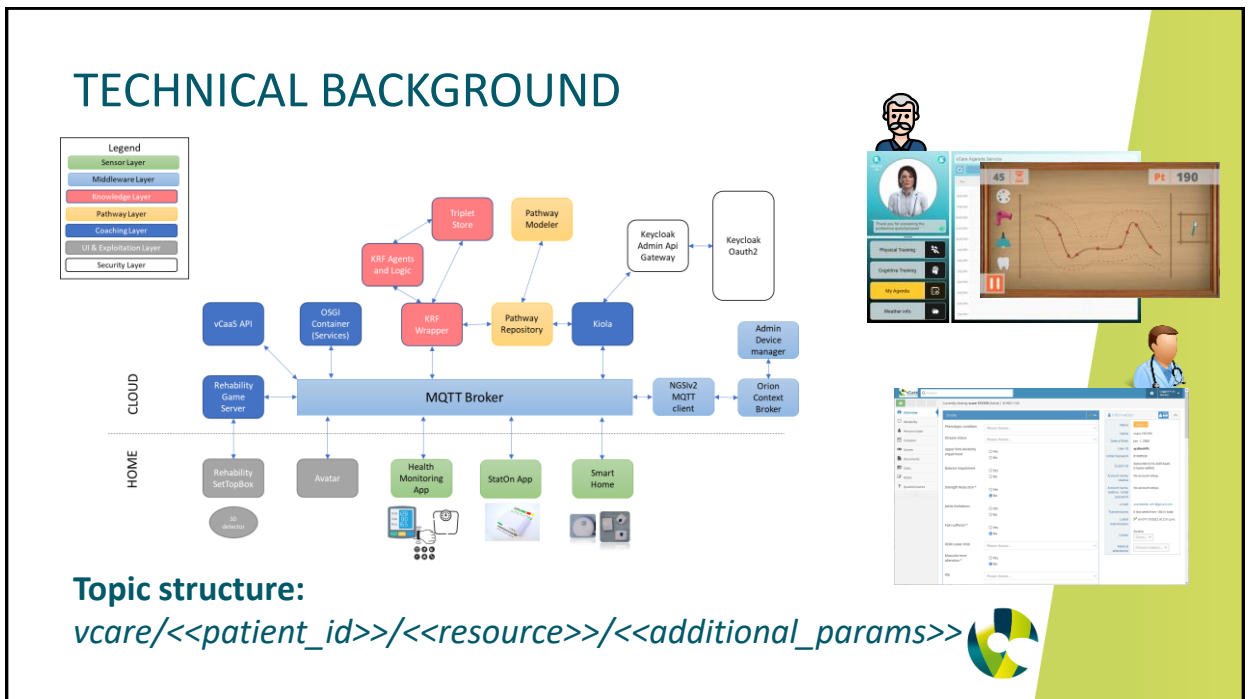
TECHNICAL BACKGROUND

Legend
Sensor Layer
Middleware Layer
Knowledge Layer
Pathway Layer
Coaching Layer
UI & Exploitation Layer
Security Layer

Triplet Store
Pathway Modeler
KRF Agents and Logic
Keycloak Admin Api Gateway
Keycloak Oauth2
vCaaS API
OSGI Container (Services)
KRF Wrapper
Pathway Repository
Kiola
Admin Device manager
CLOUD
Rehability Game Server
MQTT Broker
NGSIv2 MQTT client
Orion Context Broker
HOME
Rehability SetTopBox
Avatar
Health Monitoring App
StatOn App
Smart Home
3D detector

Physical Training
Cognitive Training
My Agenda
Weather info
45
Pt 190

Topic structure:
vcare/<<patient_id>>/<<resource>>/<<additional_params>>